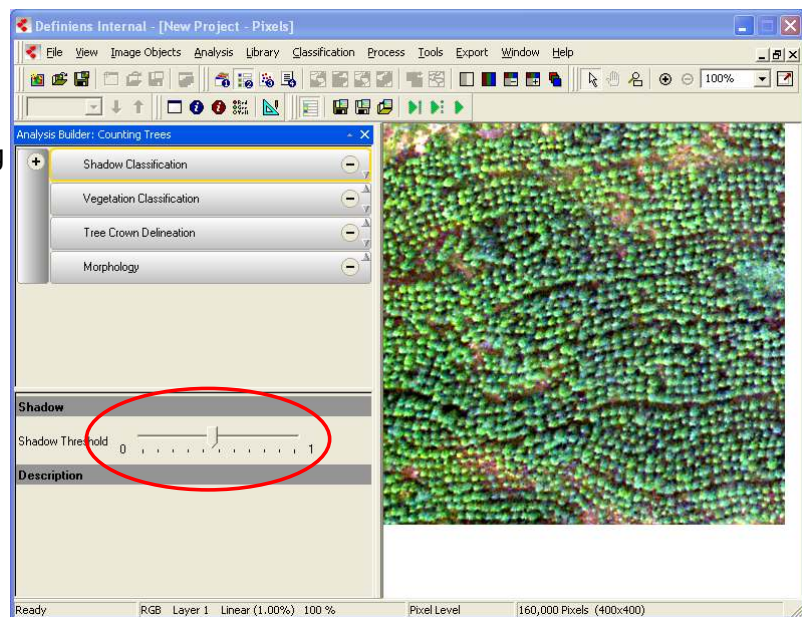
Definiens Internal - [New Project - Pixels]

File View Image Objects Analysis Library Classification Process Tools Export Window Help

100%

Analysis Builder: Counting Trees

Shadow Classification

Vegetation Classification

Tree Crown Delineation

Morphology

Shadow

Shadow Threshold 0 1

Description

Ready RGB Layer 1 Linear (1.00%) 100 % Pixel Level 160,000 Pixels (400x400)